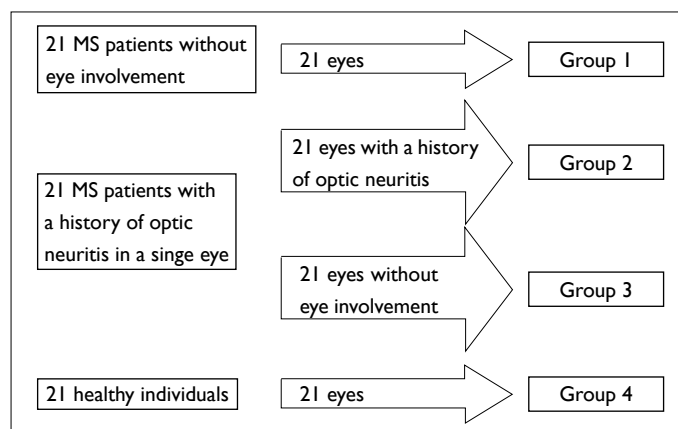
21 MS patients without eye involvement

21 eyes

Group 1

21 eyes with a history of optic neuritis

Group 2

21 MS patients with a history of optic neuritis in a singe eye

21 eyes without eye involvement

Group 3

21 healthy individuals

21 eyes

Group 4